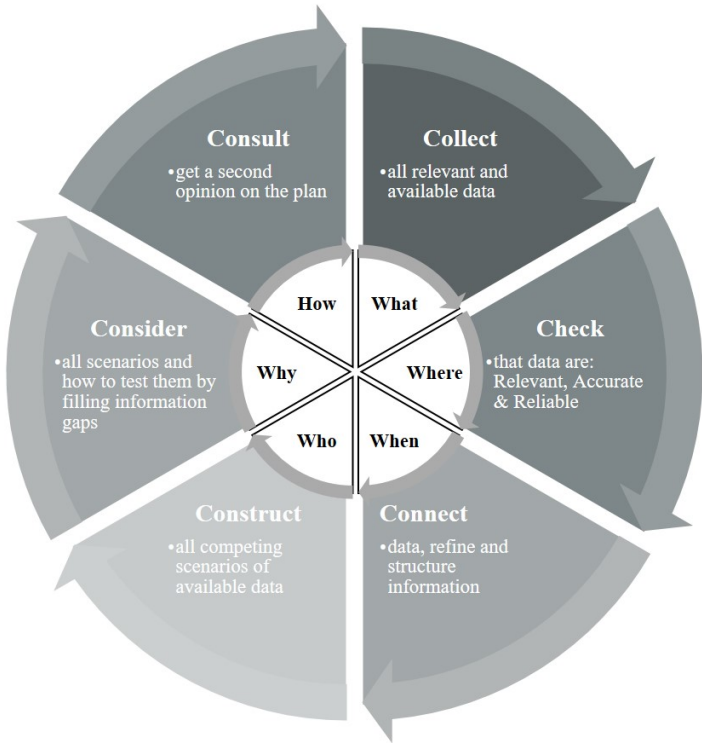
Consult
•get a second opinion on the plan

Collect
•all relevant and available data

Check
•that data are: Relevant, Accurate & Reliable

Connect
•data, refine and structure information

Construct
•all competing scenarios of available data

Consider
•all scenarios and how to test them by filling information gaps

How

What

Where

When

Who

Why